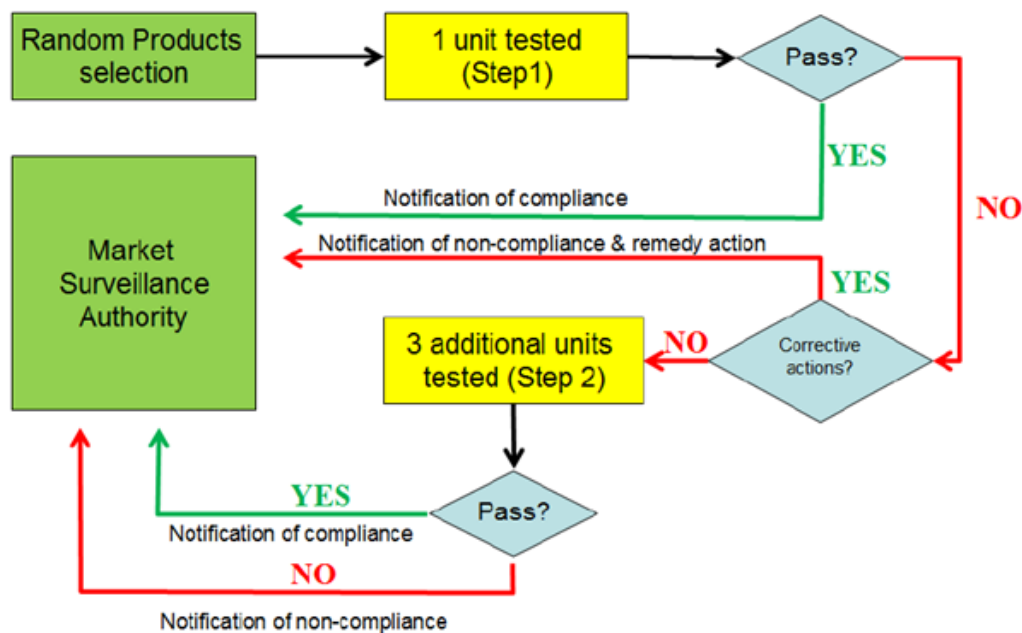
Random Products selection

1 unit tested (Step1)

Pass?

YES

Notification of compliance

NO

Market Surveillance Authority

Notification of non-compliance & remedy action

YES

3 additional units tested (Step 2)

NO

Corrective actions?

YES

Pass?

Notification of compliance

NO

Notification of non-compliance